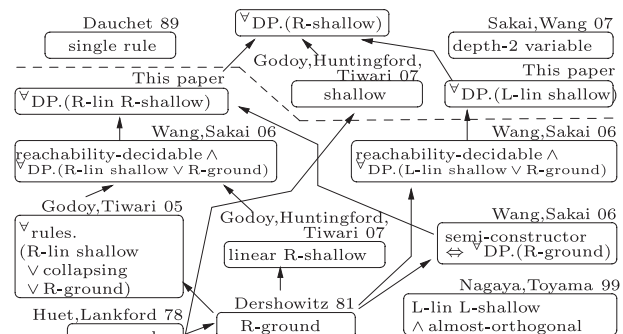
Dauchet 89
single rule

$^\forall$DP.(R-shallow)

Sakai, Wang 07
depth-2 variable

Godoy, Huntingford, Tiwari 07
shallow

This paper
$^\forall$DP.(R-lin R-shallow)

This paper
$^\forall$DP.(L-lin shallow)

Wang, Sakai 06
reachability-decidable ∧ $^\forall$DP.(R-lin shallow ∨ R-ground)

Wang, Sakai 06
reachability-decidable ∧ $^\forall$DP.(L-lin shallow ∨ R-ground)

Godoy, Tiwari 05
$^\forall$rules. (R-lin shallow ∨ collapsing ∨ R-ground)

Godoy, Huntingford, Tiwari 07
linear R-shallow

Wang, Sakai 06
semi-constructor ⇔ $^\forall$DP.(R-ground)

Dershowitz 81

Nagaya, Toyama 99
L-lin L-shallow ∧ almost-orthogonal

Huet, Lankford 78
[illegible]

R-ground